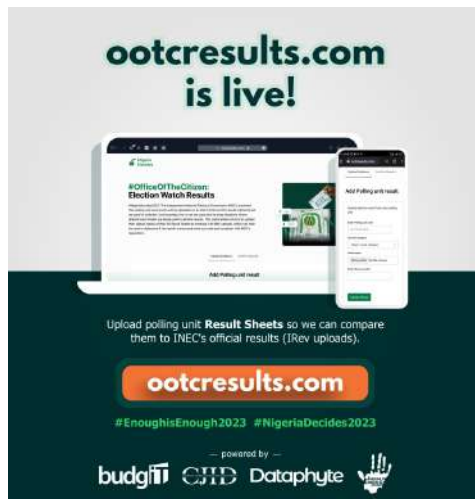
ootcresults.com is live!

#OfficeOfTheCitizen: Election Watch Results

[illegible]

Add Polling unit result

Add Polling unit result

Upload polling unit **Result Sheets** so we can compare them to INEC's official results (IRev uploads).

ootcresults.com

#EnoughisEnough2023 #NigeriaDecides2023

— powered by —

budgIT CJID Dataphyte